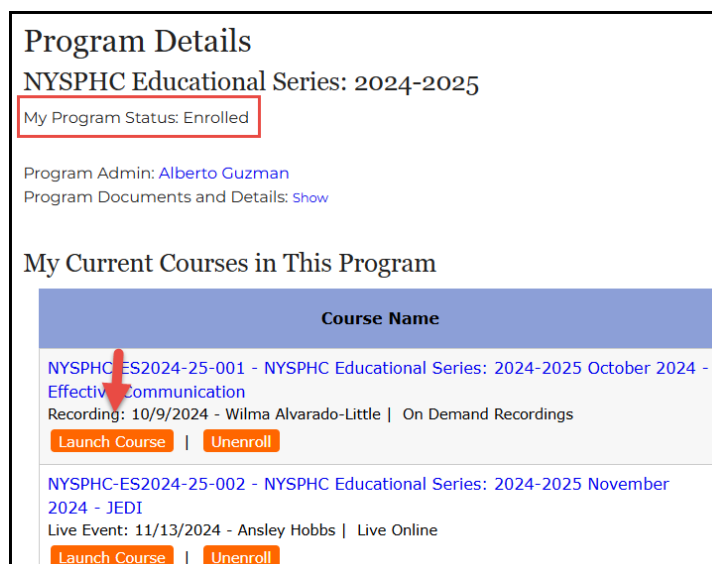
Program Details

NYSPHC Educational Series: 2024-2025

My Program Status: Enrolled

Program Admin: Alberto Guzman
Program Documents and Details: Show

My Current Courses in This Program

| Course Name |
|---|
| NYSPHC-ES2024-25-001 - NYSPHC Educational Series: 2024-2025 October 2024 - Effective Communication<br>Recording: 10/9/2024 - Wilma Alvarado-Little \| On Demand Recordings<br>Launch Course \| Unenroll |
| NYSPHC-ES2024-25-002 - NYSPHC Educational Series: 2024-2025 November 2024 - JEDI<br>Live Event: 11/13/2024 - Ansley Hobbs \| Live Online<br>Launch Course \| Unenroll |